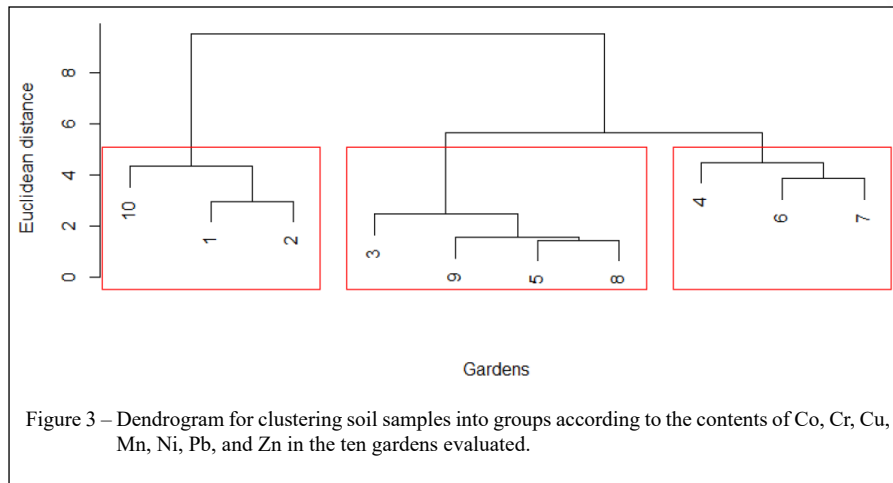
Euclidean distance

0
2
4
6
8

10
1
2
3
9
5
8
4
6
7

Gardens

Figure 3 – Dendrogram for clustering soil samples into groups according to the contents of Co, Cr, Cu, Mn, Ni, Pb, and Zn in the ten gardens evaluated.